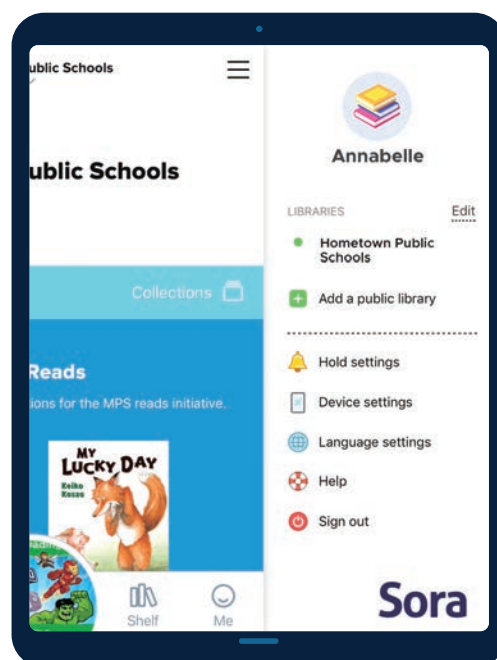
ublic Schools

ublic Schools

Collections

Reads

ions for the MPS reads initiative.

MY LUCKY DAY

Keiko Kasza

Shelf

Me

Annabelle

LIBRARIES

Edit

Hometown Public Schools

Add a public library

Hold settings

Device settings

Language settings

Help

Sign out

Sora